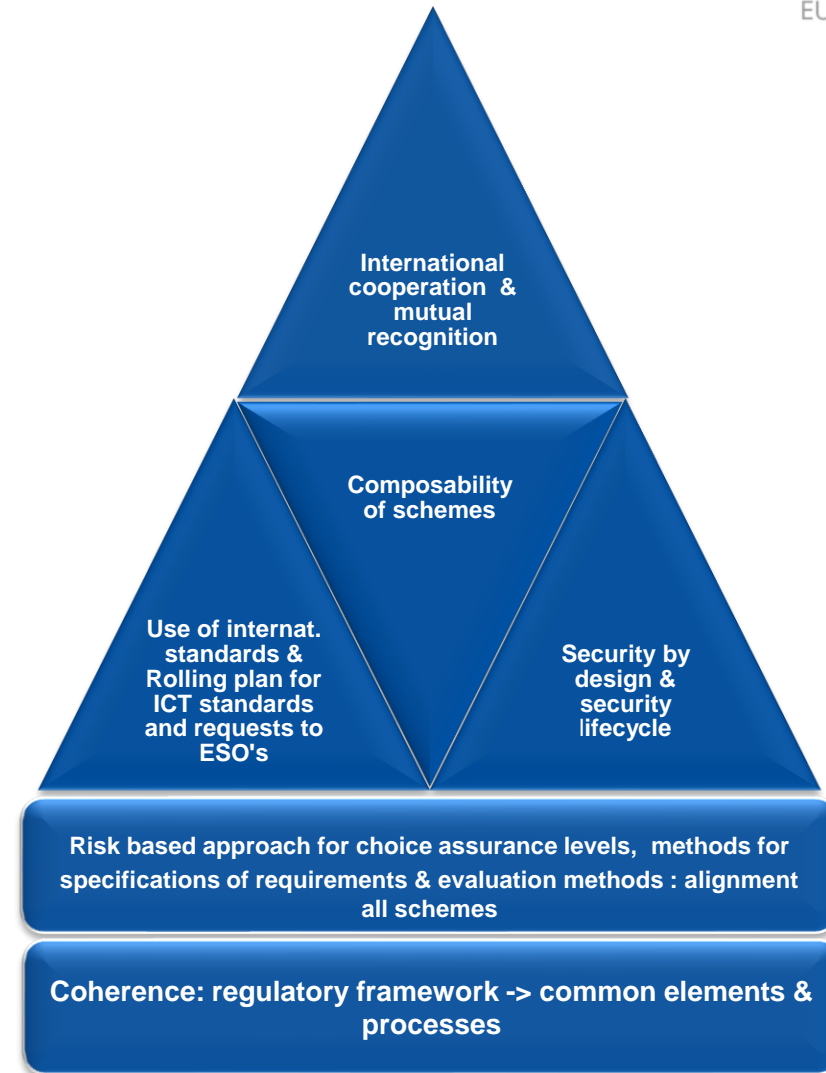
EU

International cooperation & mutual recognition

Composability of schemes

Use of internat. standards & Rolling plan for ICT standards and requests to ESO's

Security by design & security lifecycle

Risk based approach for choice assurance levels, methods for specifications of requirements & evaluation methods : alignment all schemes

Coherence: regulatory framework -> common elements & processes